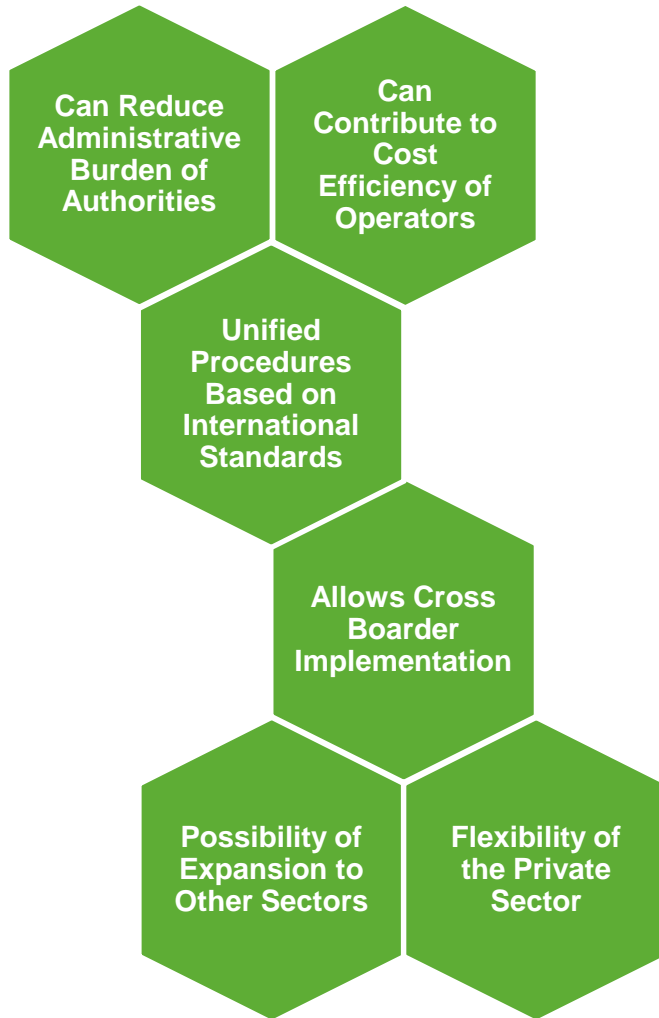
Can Reduce Administrative Burden of Authorities

Can Contribute to Cost Efficiency of Operators

Unified Procedures Based on International Standards

Allows Cross Boarder Implementation

Possibility of Expansion to Other Sectors

Flexibility of the Private Sector